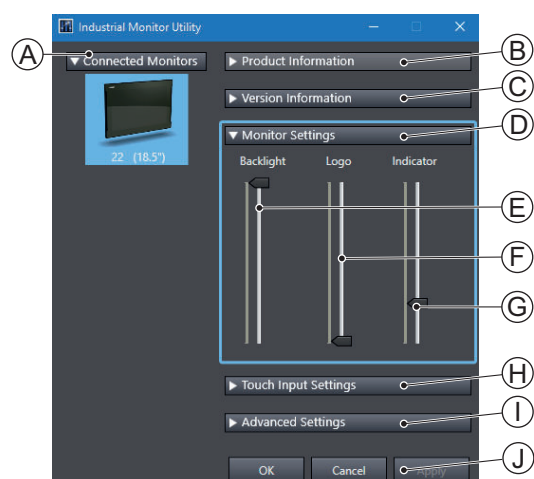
Industrial Monitor Utility

A
▼ Connected Monitors
22 (18.5")

▶ Product Information
B

▶ Version Information
C

▼ Monitor Settings
D

Backlight
Logo
Indicator

E
F
G

▶ Touch Input Settings
H

▶ Advanced Settings
I

OK
Cancel
Apply
J